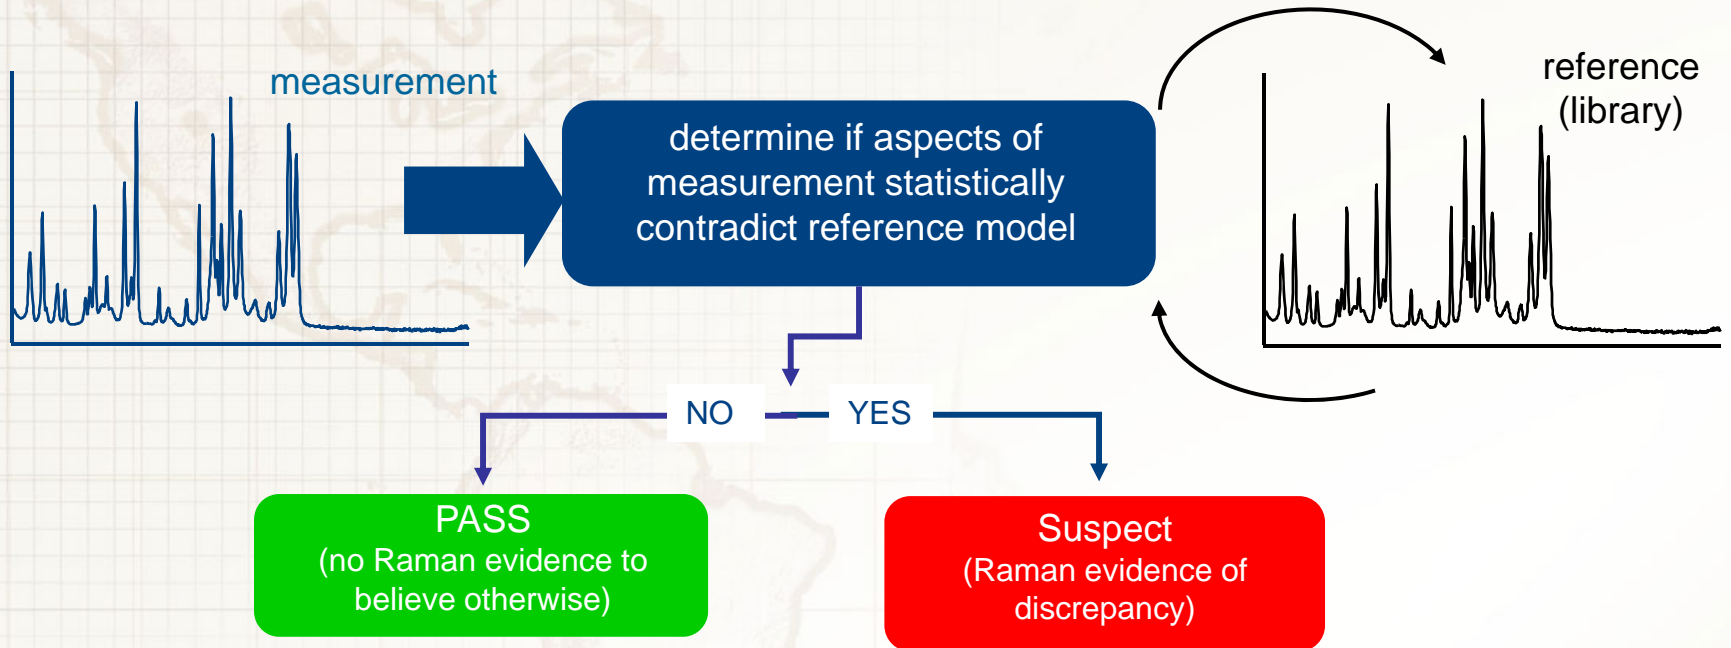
measurement

determine if aspects of measurement statistically contradict reference model

reference (library)

NO

YES

PASS
(no Raman evidence to believe otherwise)

Suspect
(Raman evidence of discrepancy)